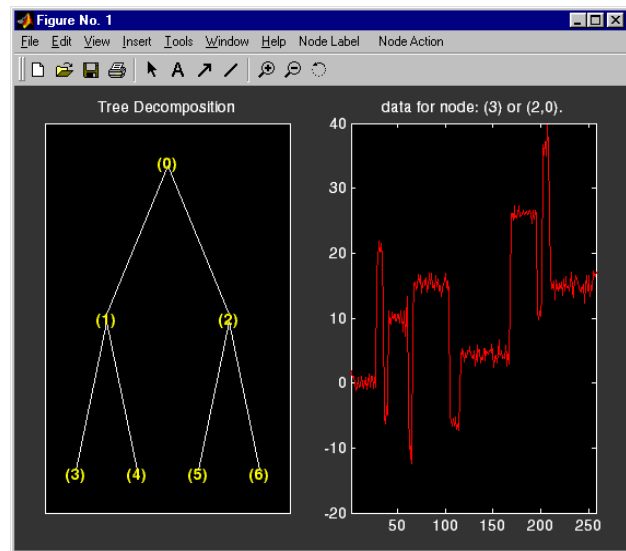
Figure No. 1

File Edit View Insert Tools Window Help Node Label Node Action

Tree Decomposition

(0)

(1)

(2)

(3)

(4)

(5)

(6)

data for node: (3) or (2,0).

40

30

20

10

0

-10

-20

50

100

150

200

250